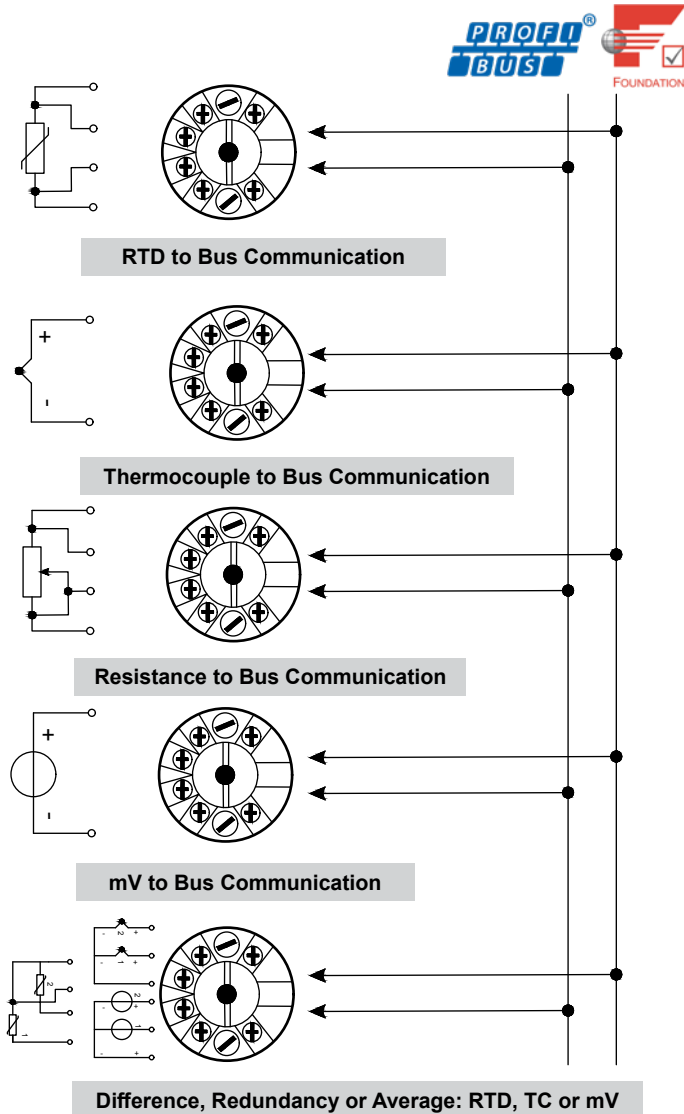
PROFI BUS®

FOUNDATION

RTD to Bus Communication

+

-

Thermocouple to Bus Communication

Resistance to Bus Communication

+

-

mV to Bus Communication

2

1

- 2 +

- 1 +

- 2 +

- 1 +

Difference, Redundancy or Average: RTD, TC or mV